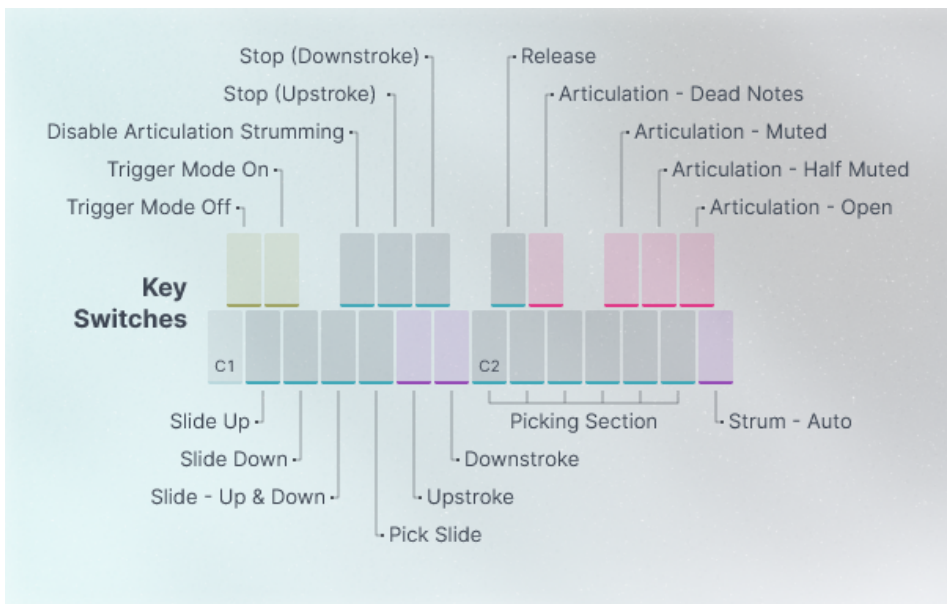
Stop (Downstroke)
Stop (Upstroke)
Disable Articulation Strumming
Trigger Mode On
Trigger Mode Off
Release
Articulation - Dead Notes
Articulation - Muted
Articulation - Half Muted
Articulation - Open

Key Switches

C1
C2

Slide Up
Slide Down
Slide - Up & Down
Pick Slide
Upstroke
Downstroke
Picking Section
Strum - Auto